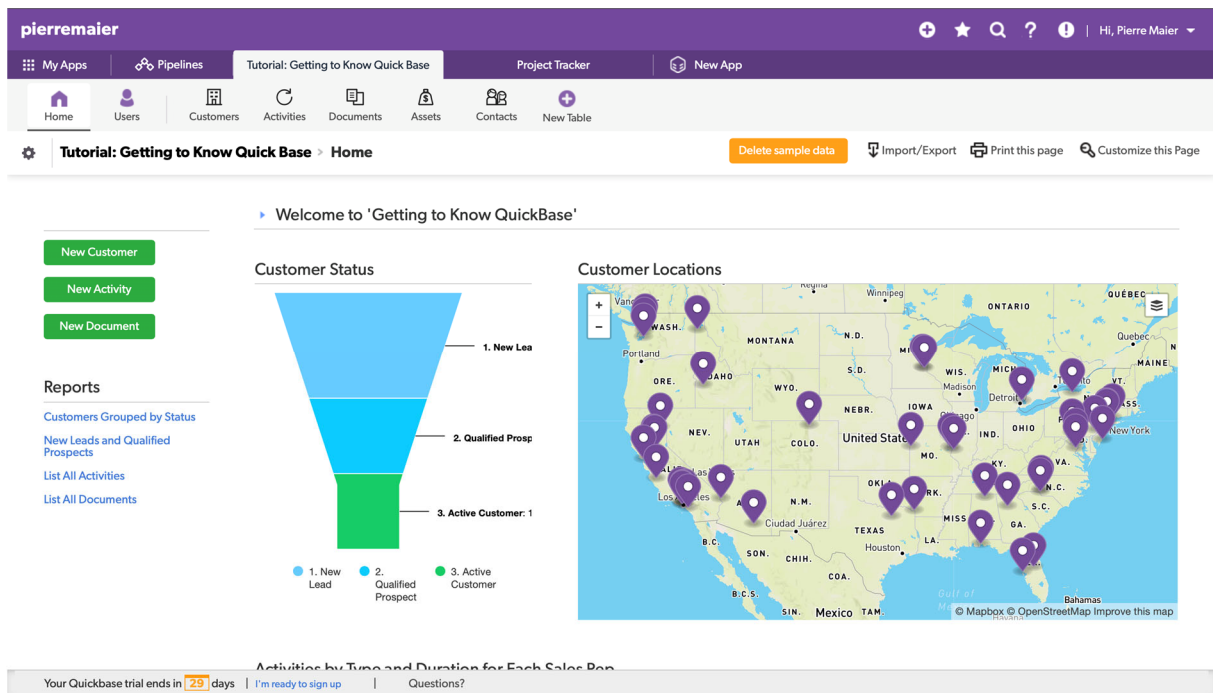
pierremaier

Hi, Pierre Maier

My Apps
Pipelines
Tutorial: Getting to Know Quick Base
Project Tracker
New App

Home
Users
Customers
Activities
Documents
Assets
Contacts
New Table

Tutorial: Getting to Know Quick Base › Home

Delete sample data
Import/Export
Print this page
Customize this Page

Welcome to 'Getting to Know QuickBase'

New Customer
New Activity
New Document

Reports
Customers Grouped by Status
New Leads and Qualified Prospects
List All Activities
List All Documents

Customer Status

1. New Lea
2. Qualified Prosp
3. Active Customer: 1

1. New Lead
2. Qualified Prospect
3. Active Customer

Customer Locations

Regina
Winnipeg
ONTARIO
QUÉBEC
Van
WASH.
Quebec
MONTANA
N.D.
Portland
MAINE
ORE.
IDAHO
S.D.
WIS.
MICH
VT.
WYO.
Madison
Detroit
nto
NEBR.
IOWA
Chicago
MASS.
NEV.
UTAH
COLO.
United State
IND.
OHIO
New York
MO.
KY.
VA.
Las
Los
les
OKL
ARK.
N.C.
N.M.
S.C.
Ciudad Juárez
TEXAS
MISS
GA.
B.C.
LA.
Houston
SON.
CHIH.
COA.
B.C.S.
Gulf of
Bahamas
SIN.
Mexico
TAM.
Havana
© Mapbox © OpenStreetMap Improve this map

Activities by Type and Duration for Each Sales Rep

Your Quickbase trial ends in 29 days | I'm ready to sign up | Questions?